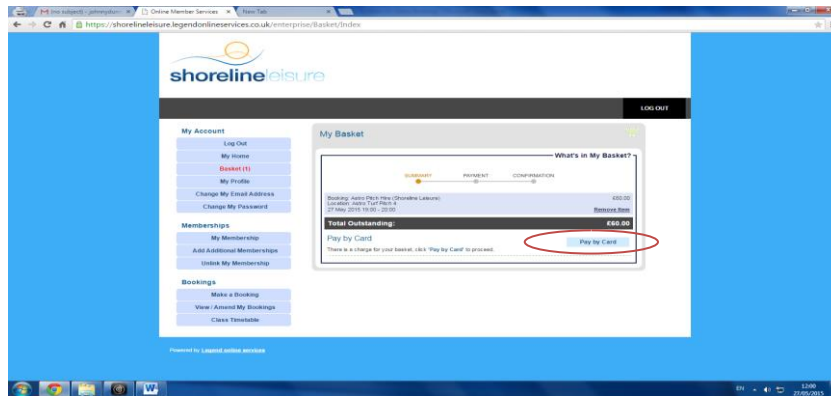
M (no subject) - johnnyburn | Online Member Services | New Tab

https://shorelineleisure.legendonlineservices.co.uk/enterprise/Basket/Index

shorelineleisure

LOG OUT

My Account
Log Out
My Home
Basket (1)
My Profile
Change My Email Address
Change My Password

Memberships
My Membership
Add Additional Memberships
Unlink My Membership

Bookings
Make a Booking
View / Amend My Bookings
Class Timetable

My Basket

What's in My Basket?

SUMMARY PAYMENT CONFIRMATION

Booking: Astro Pitch Hire (Shoreline Leisure)
Location: Astro Turf Pitch 4
27 May 2015 19:00 - 20:00
£60.00
Remove Item

Total Outstanding: £60.00

Pay by Card
There is a charge for your basket, click 'Pay by Card' to proceed.
Pay by Card

Powered by Legend online services

EN 12:00 27/05/2015